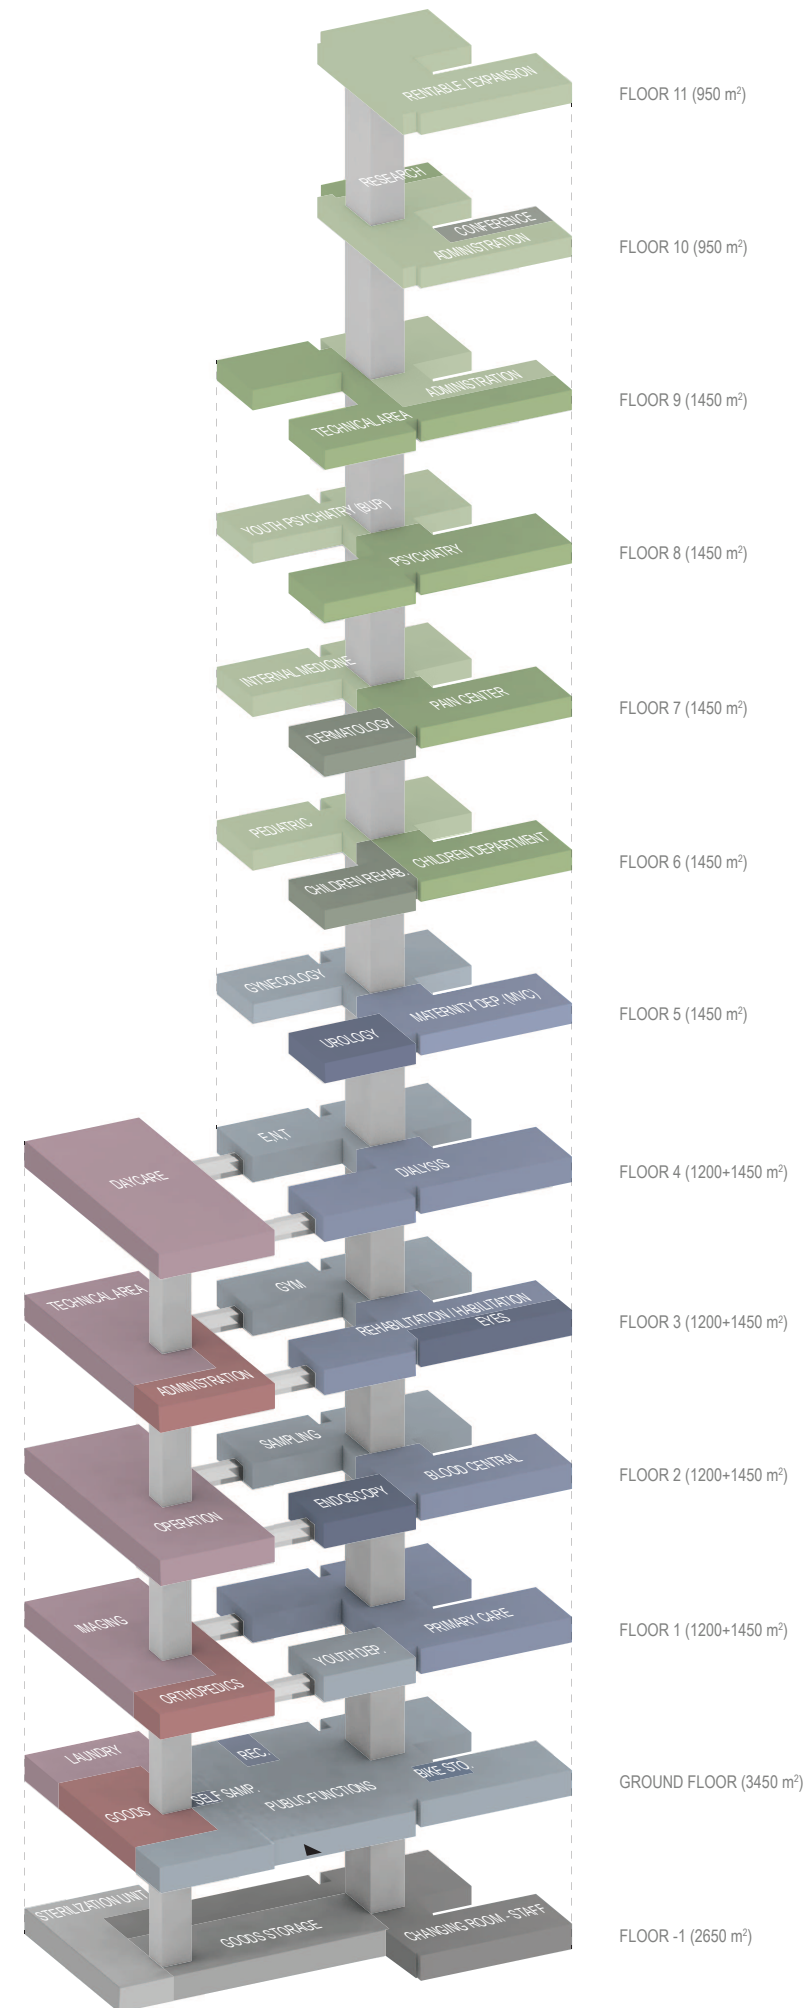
RENTABLE / EXPANSION
FLOOR 11 (950 m$^2$)

RESEARCH
CONFERENCE
ADMINISTRATION
FLOOR 10 (950 m$^2$)

ADMINISTRATION
TECHNICAL AREA
FLOOR 9 (1450 m$^2$)

YOUTH PSYCHIATRY (BUP)
PSYCHIATRY
FLOOR 8 (1450 m$^2$)

INTERNAL MEDICINE
PAIN CENTER
DERMATOLOGY
FLOOR 7 (1450 m$^2$)

PEDIATRIC
CHILDREN DEPARTMENT
CHILDREN REHAB.
FLOOR 6 (1450 m$^2$)

GYNECOLOGY
MATERNITY DEP. (MVC)
UROLOGY
FLOOR 5 (1450 m$^2$)

DAYCARE
E.N.T.
DIALYSIS
FLOOR 4 (1200+1450 m$^2$)

TECHNICAL AREA
GYM
REHABILITATION / HABILITATION
EYES
ADMINISTRATION
FLOOR 3 (1200+1450 m$^2$)

SAMPLING
BLOOD CENTRAL
OPERATION
ENDOSCOPY
FLOOR 2 (1200+1450 m$^2$)

IMAGING
PRIMARY CARE
YOUTH DEP.
ORTHOPEDICS
FLOOR 1 (1200+1450 m$^2$)

LAUNDRY
REC.
SELF SAMP.
PUBLIC FUNCTIONS
BIKE STO.
GOODS
GROUND FLOOR (3450 m$^2$)

STERILIZATION UNIT
GOODS STORAGE
CHANGING ROOM - STAFF
FLOOR -1 (2650 m$^2$)